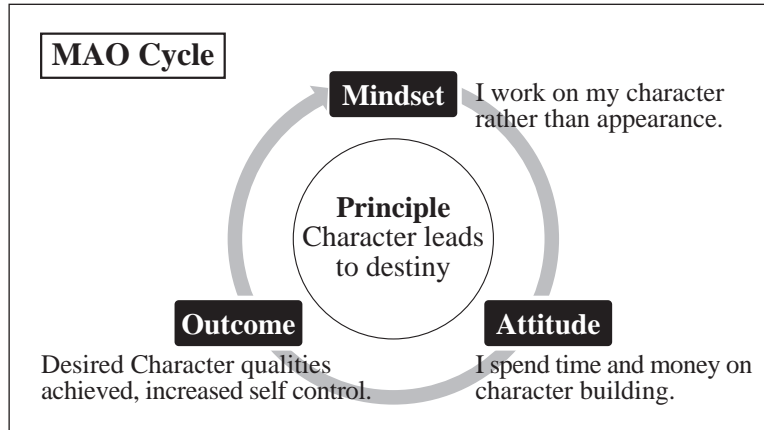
MAO Cycle

Mindset

I work on my character rather than appearance.

Principle
Character leads to destiny

Attitude

I spend time and money on character building.

Outcome

Desired Character qualities achieved, increased self control.